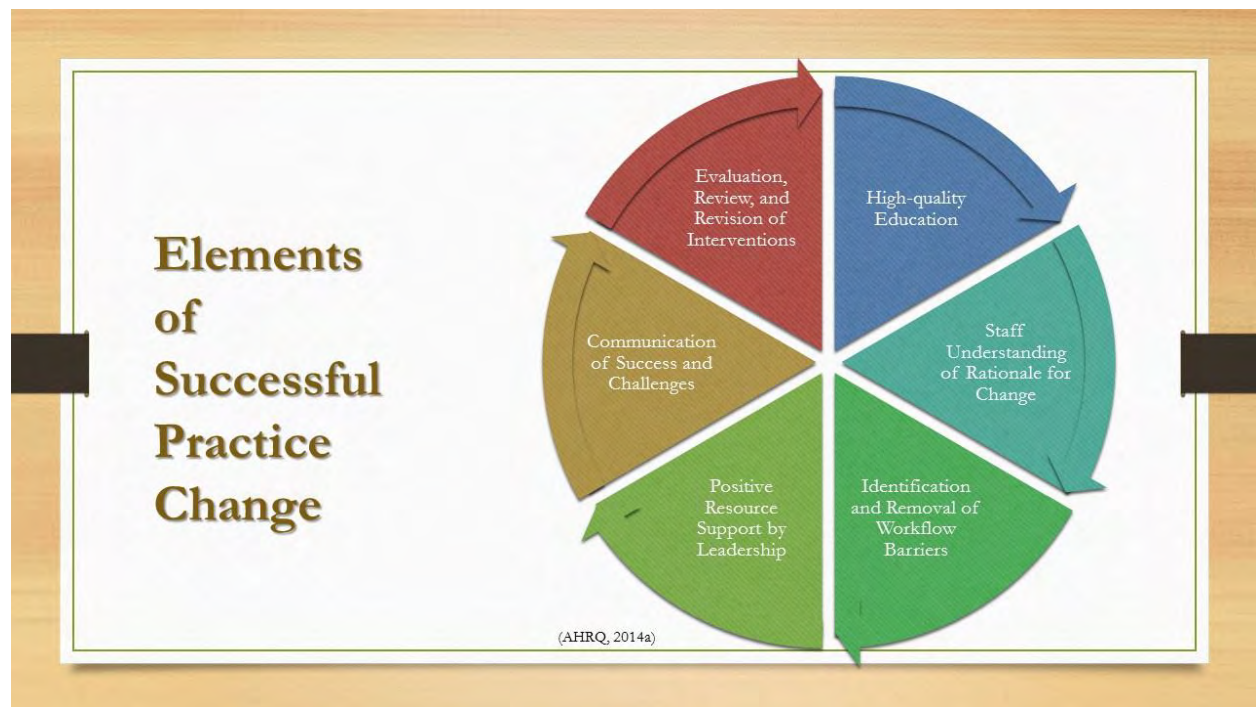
Elements of Successful Practice Change

Evaluation, Review, and Revision of Interventions

High-quality Education

Staff Understanding of Rationale for Change

Identification and Removal of Workflow Barriers

Positive Resource Support by Leadership

Communication of Success and Challenges

(AHRQ, 2014a)